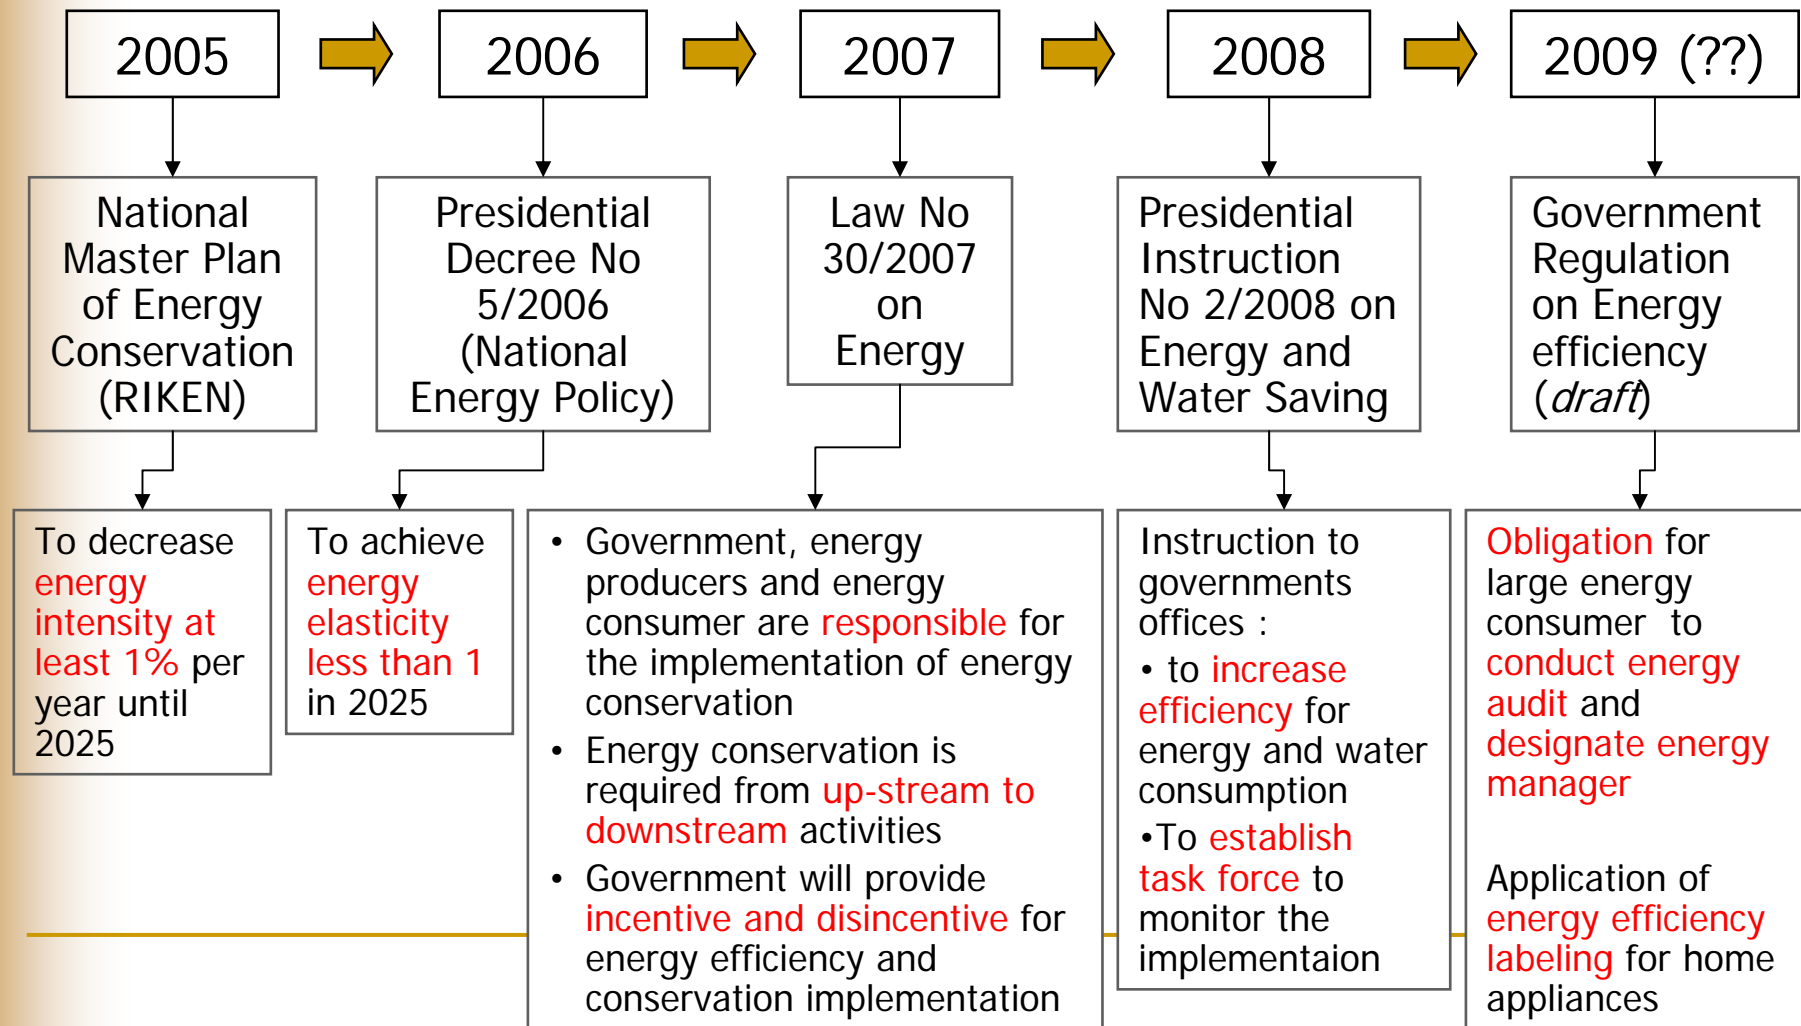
2005

2006

2007

2008

2009 (??)

National Master Plan of Energy Conservation (RIKEN)

Presidential Decree No 5/2006 (National Energy Policy)

Law No 30/2007 on Energy

Presidential Instruction No 2/2008 on Energy and Water Saving

Government Regulation on Energy efficiency (*draft*)

To decrease energy intensity at least 1% per year until 2025

To achieve energy elasticity less than 1 in 2025

- Government, energy producers and energy consumer are responsible for the implementation of energy conservation
- Energy conservation is required from up-stream to downstream activities
- Government will provide incentive and disincentive for energy efficiency and conservation implementation

Instruction to governments offices :

• to increase efficiency for energy and water consumption

•To establish task force to monitor the implementaion

Obligation for large energy consumer to conduct energy audit and designate energy manager

Application of energy efficiency labeling for home appliances